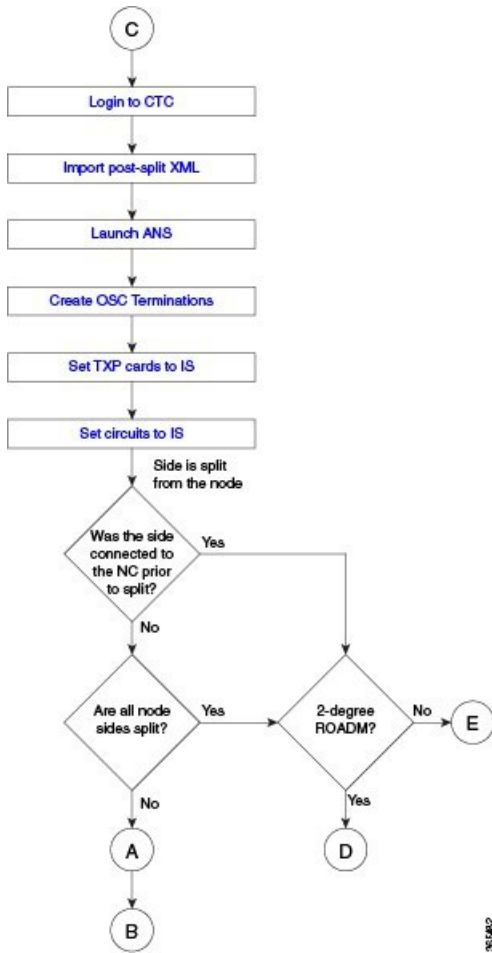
C

Login to CTC

Import post-split XML

Launch ANS

Create OSC Terminations

Set TXP cards to IS

Set circuits to IS

Side is split from the node

Was the side connected to the NC prior to split?

Yes

No

Are all node sides split?

Yes

2-degree ROADM?

No

E

No

Yes

A

D

B

365492